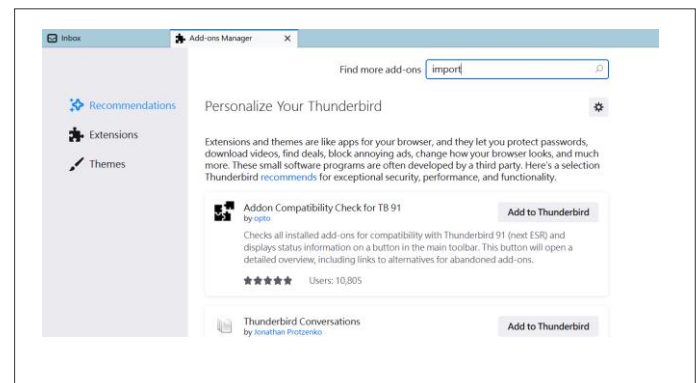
Inbox

Add-ons Manager ×

Find more add-ons import

Recommendations

Extensions

Themes

Personalize Your Thunderbird

Extensions and themes are like apps for your browser, and they let you protect passwords, download videos, find deals, block annoying ads, change how your browser looks, and much more. These small software programs are often developed by a third party. Here's a selection Thunderbird recommends for exceptional security, performance, and functionality.

Addon Compatibility Check for TB 91
by opto

Add to Thunderbird

Checks all installed add-ons for compatibility with Thunderbird 91 (next ESR) and displays status information on a button in the main toolbar. This button will open a detailed overview, including links to alternatives for abandoned add-ons.

Users: 10,805

Thunderbird Conversations
by Jonathan Protzenko

Add to Thunderbird